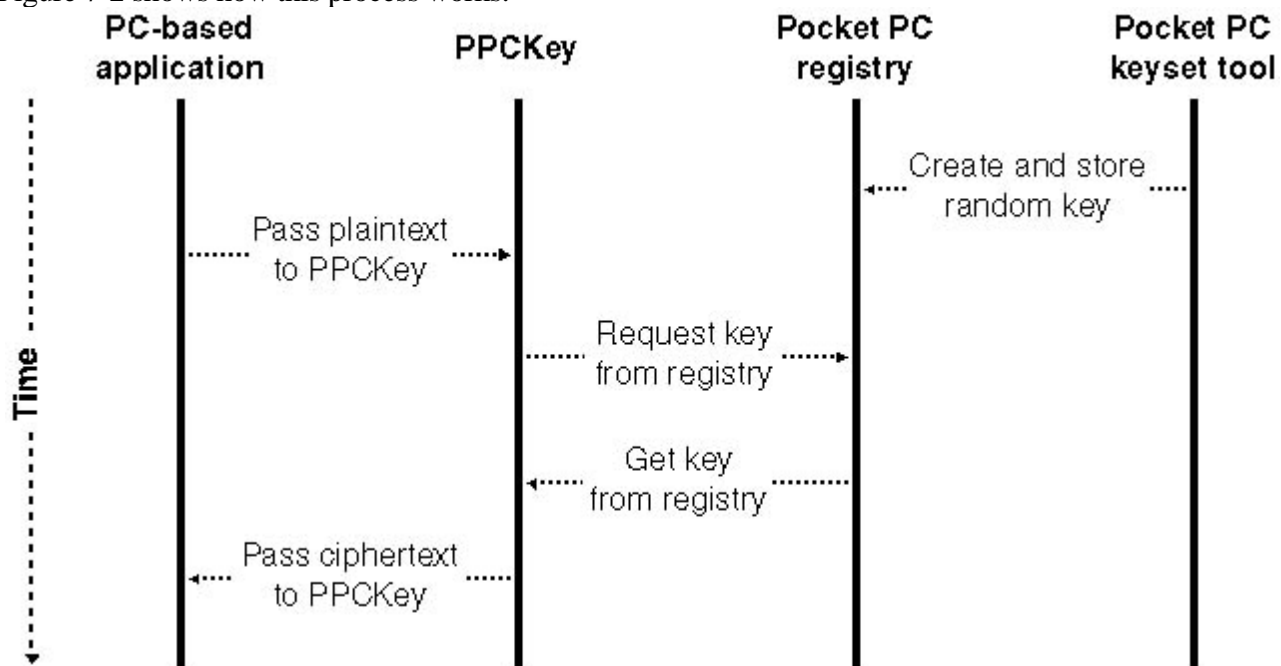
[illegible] shows how this process works.

PC-based application

PPCKey

Pocket PC registry

Pocket PC keyset tool

Time

Create and store random key

Pass plaintext to PPCKey

Request key from registry

Get key from registry

Pass ciphertext to PPCKey